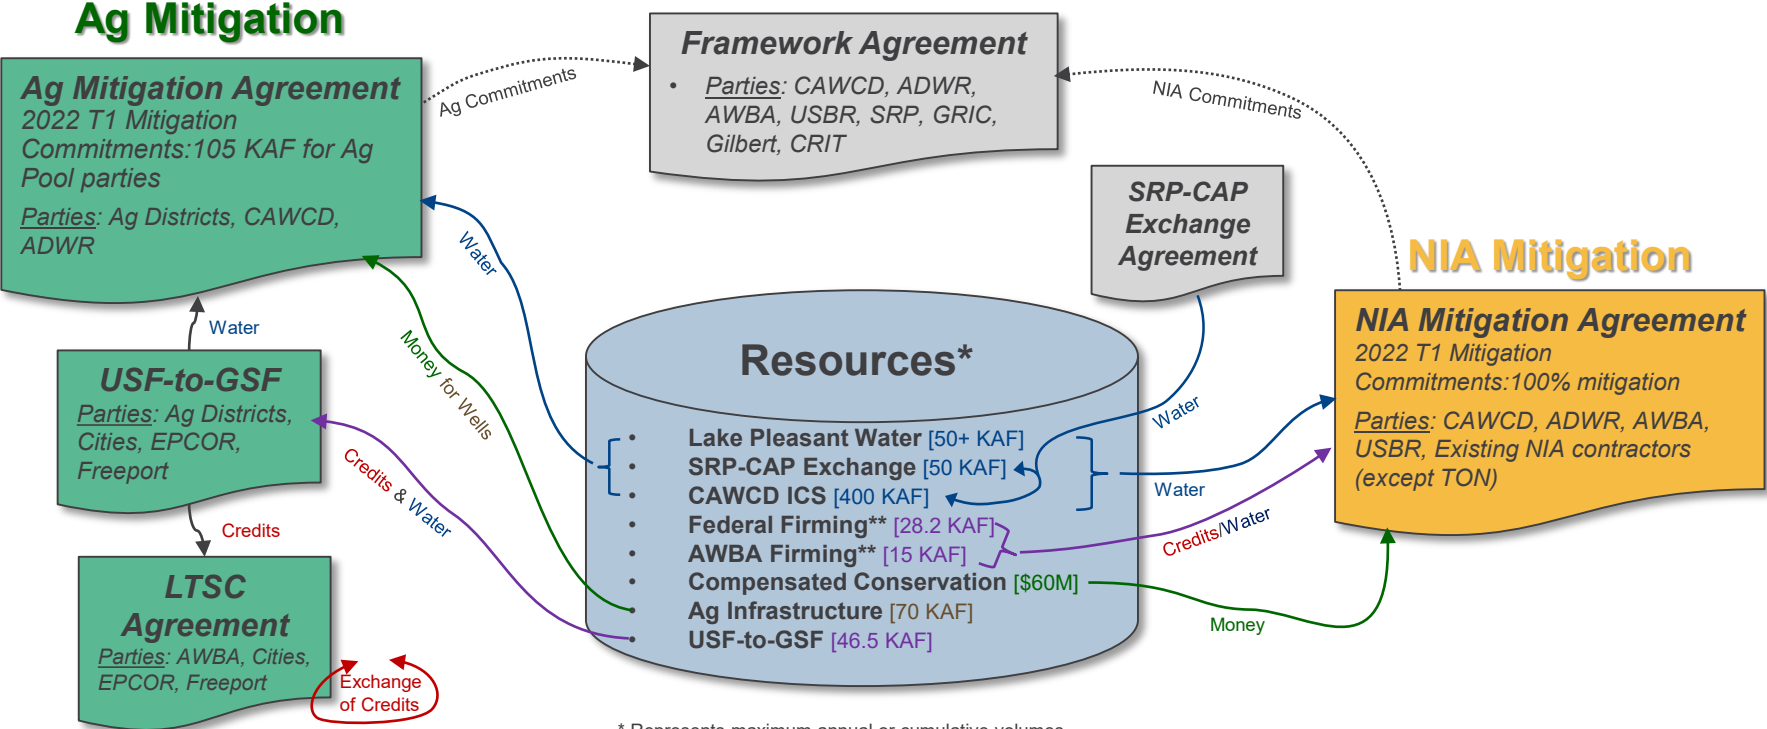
Ag Mitigation

Ag Mitigation Agreement
2022 T1 Mitigation Commitments:105 KAF for Ag Pool parties
Parties: Ag Districts, CAWCD, ADWR

Ag Commitments

Framework Agreement
• Parties: CAWCD, ADWR, AWBA, USBR, SRP, GRIC, Gilbert, CRIT

NIA Commitments

SRP-CAP Exchange Agreement

NIA Mitigation

NIA Mitigation Agreement
2022 T1 Mitigation Commitments:100% mitigation
Parties: CAWCD, ADWR, AWBA, USBR, Existing NIA contractors (except TON)

Water

USF-to-GSF
Parties: Ag Districts, Cities, EPCOR, Freeport

Credits

LTSC Agreement
Parties: AWBA, Cities, EPCOR, Freeport

Exchange of Credits

Water

Money for Wells

Credits & Water

Resources*
• Lake Pleasant Water [50+ KAF]
• SRP-CAP Exchange [50 KAF]
• CAWCD ICS [400 KAF]
• Federal Firming** [28.2 KAF]
• AWBA Firming** [15 KAF]
• Compensated Conservation [$60M]
• Ag Infrastructure [70 KAF]
• USF-to-GSF [46.5 KAF]

Water

Water

Credits/Water

Money

* Represents maximum annual or cumulative volumes